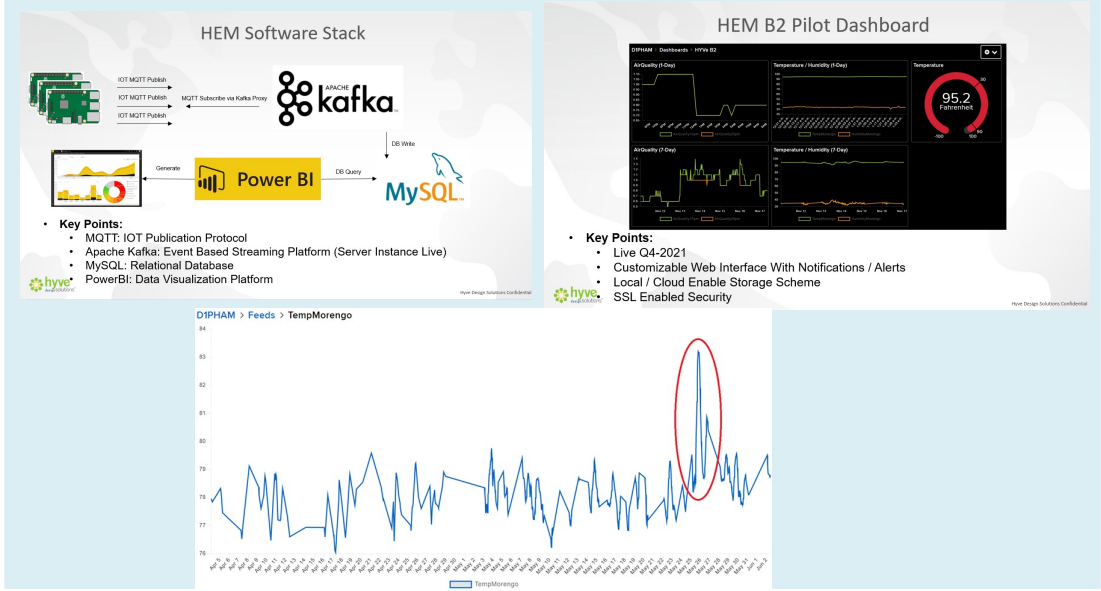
HEM Software Stack

IOT MQTT Publish
IOT MQTT Publish
MQTT Subscribe via Kafka Proxy
IOT MQTT Publish

APACHE
kafka

DB Write

Generate

Power BI

DB Query

MySQL

• Key Points:
  • MQTT: IOT Publication Protocol
  • Apache Kafka: Event Based Streaming Platform (Server Instance Live)
  • MySQL: Relational Database
  • PowerBI: Data Visualization Platform

hyve solutions

Hyve Design Solutions Confidential

HEM B2 Pilot Dashboard

D1PHAM > Dashboards > HYVe B2

AirQuality (1-Day)

Temperature / Humidity (1-Day)

Temperature

95.2
Fahrenheit

-100
100

AirQuality (7-Day)

Temperature / Humidity (7-Day)

• Key Points:
  • Live Q4-2021
  • Customizable Web Interface With Notifications / Alerts
  • Local / Cloud Enable Storage Scheme
  • SSL Enabled Security

hyve solutions

Hyve Design Solutions Confidential

D1PHAM > Feeds > TempMorengo

84
83
82
81
80
79
78
77
76

Apr 5
Apr 6
Apr 7
Apr 8
Apr 9
Apr 10
Apr 11
Apr 12
Apr 13
Apr 14
Apr 15
Apr 16
Apr 17
Apr 18
Apr 19
Apr 20
Apr 21
Apr 22
Apr 23
Apr 24
Apr 25
Apr 26
Apr 27
Apr 28
Apr 29
Apr 30
May 1
May 2
May 3
May 4
May 5
May 6
May 7
May 8
May 9
May 10
May 11
May 12
May 13
May 14
May 15
May 16
May 17
May 18
May 19
May 20
May 21
May 22
May 23
May 24
May 25
May 26
May 27
May 28
May 29
May 30
May 31
Jun 1
Jun 2

TempMorengo